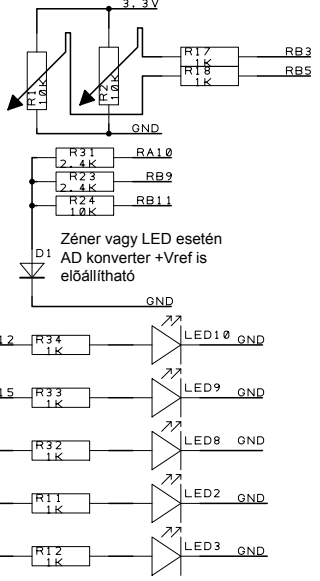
3,3V
R1 10K
R2 10K
R17 1K
RB3
R18 1K
RB5
GND
R31 2,4K
RA10
R23 2,4K
RB9
R24 10K
RB11
D1
Zéner vagy LED esetén AD konverter +Vref is elõállítható
GND
12
R34 1K
LED10
GND
15
R33 1K
LED9
GND
R32 1K
LED8
GND
R11 1K
LED2
GND
R12 1K
LED3
GND